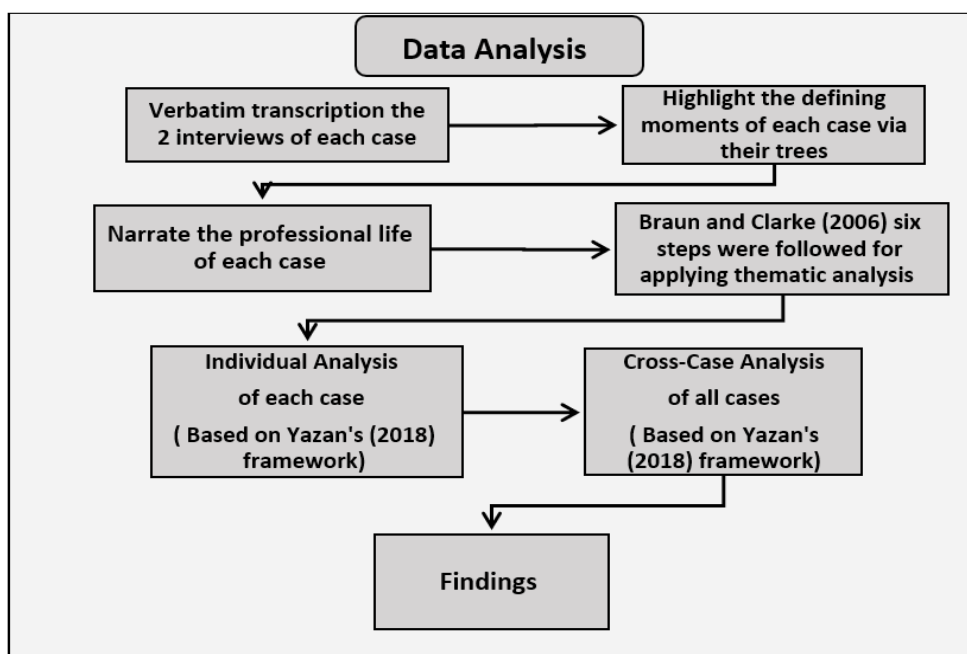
Data Analysis

Verbatim transcription the 2 interviews of each case

Highlight the defining moments of each case via their trees

Narrate the professional life of each case

Braun and Clarke (2006) six steps were followed for applying thematic analysis

Individual Analysis

of each case

( Based on Yazan's (2018) framework)

Cross-Case Analysis

of all cases

( Based on Yazan's (2018) framework)

Findings